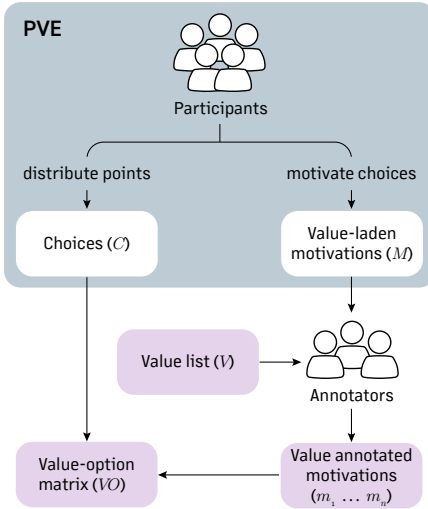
PVE

Participants

distribute points

motivate choices

Choices ($C$)

Value-laden motivations ($M$)

Value list ($V$)

Annotators

Value-option matrix ($VO$)

Value annotated motivations ($m_1 \ldots m_n$)